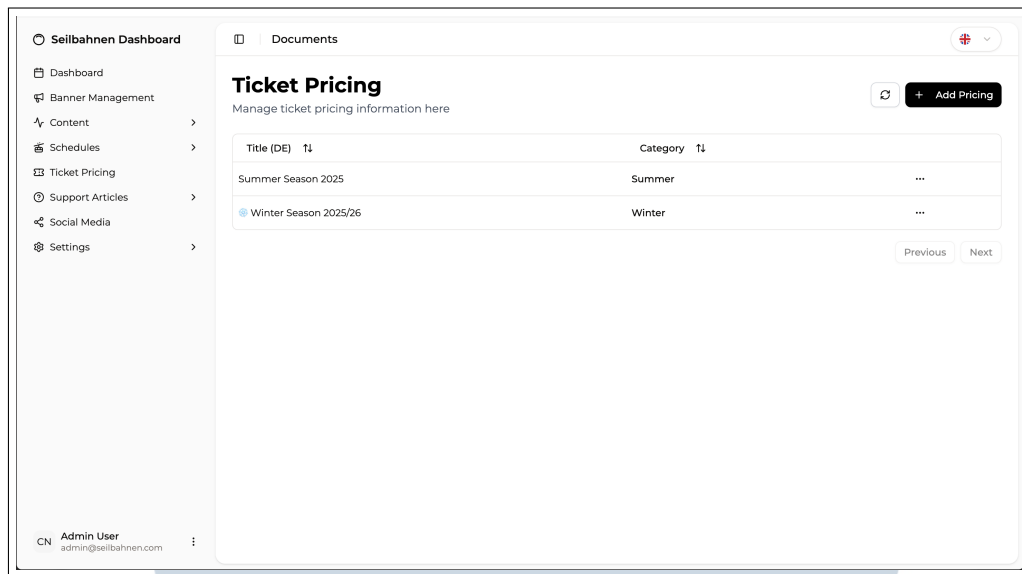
Seilbahnen Dashboard

Dashboard
Banner Management
Content >
Schedules >
Ticket Pricing
Support Articles >
Social Media
Settings >

CN Admin User
admin@seilbahnen.com

Documents

Ticket Pricing
Manage ticket pricing information here

+ Add Pricing

| Title (DE) ⇅ | Category ⇅ | |
|---|---|---|
| Summer Season 2025 | Summer | ··· |
| Winter Season 2025/26 | Winter | ··· |

Previous Next